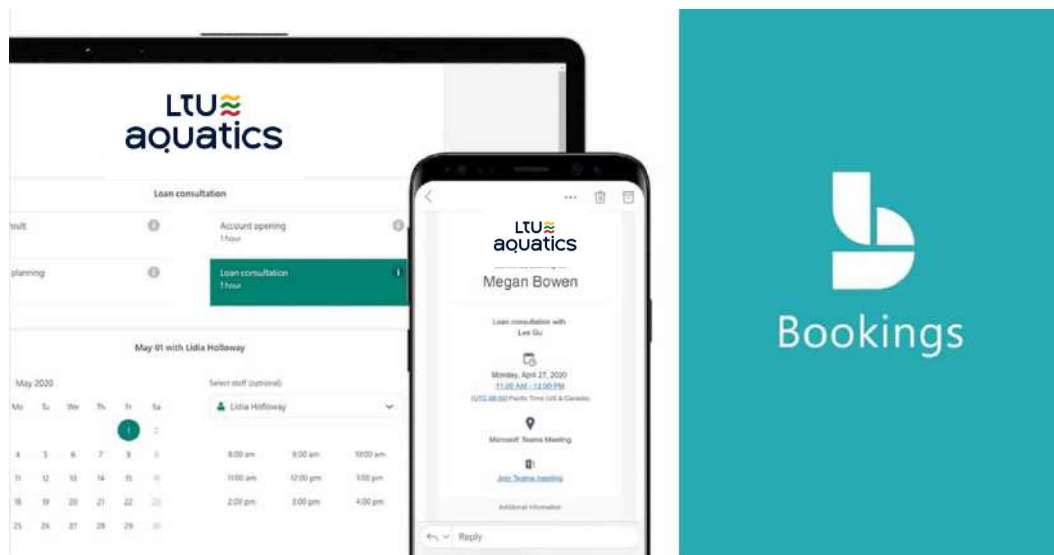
LTU
aquatics

Loan consultation

sult

Account opening
1 hour

planning

Loan consultation
1 hour

May 01 with Lidia Holloway

May 2020

Select staff (optional)

Lidia Holloway

| Mo | Tu | We | Th | Fr | Sa |
|---|---|---|---|---|---|
| | | | | 1 | 2 |
| 4 | 5 | 6 | 7 | 8 | 9 |
| 11 | 12 | 13 | 14 | 15 | 16 |
| 18 | 19 | 20 | 21 | 22 | 23 |
| 25 | 26 | 27 | 28 | 29 | 30 |

| | | |
|---|---|---|
| 8:00 am | 9:00 am | 10:00 am |
| 11:00 am | 12:00 pm | 1:00 pm |
| 2:00 pm | 3:00 pm | 4:00 pm |

LTU
aquatics

Megan Bowen

Loan consultation with
Lee Gu

Monday, April 27, 2020
11:00 AM - 12:00 PM
(UTC-08:00) Pacific Time (US & Canada)

Microsoft Teams Meeting

Join Teams meeting

Additional information

Reply

Bookings